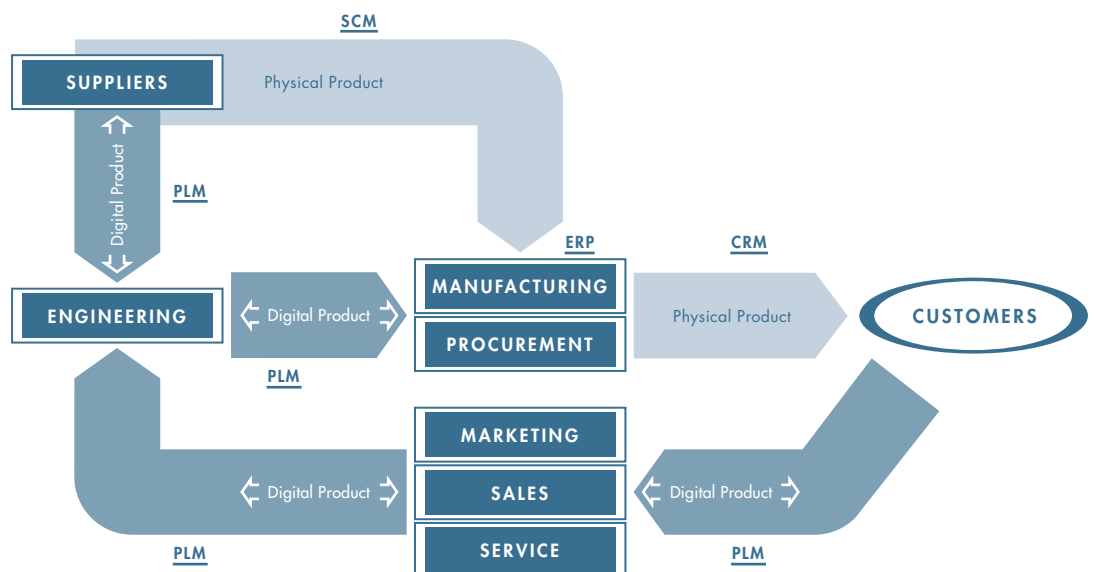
SCM

SUPPLIERS

Physical Product

Digital Product

PLM

ERP

CRM

ENGINEERING

Digital Product

MANUFACTURING

PROCUREMENT

Physical Product

CUSTOMERS

PLM

MARKETING

SALES

SERVICE

Digital Product

Digital Product

PLM

PLM